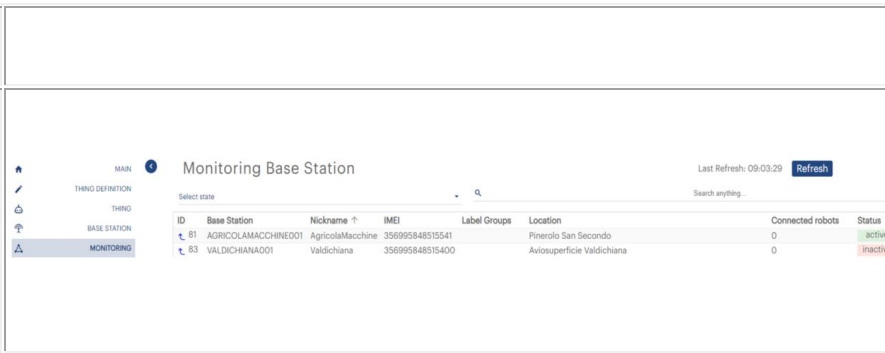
MAIN
THING DEFINITION
THING
BASE STATION
MONITORING

Monitoring Base Station

Last Refresh: 09:03:29 Refresh

Select state

Search anything...

| ID | Base Station | Nickname ↑ | IMEI | Label Groups | Location | Connected robots | Status |
|---|---|---|---|---|---|---|---|
| 81 | AGRICOLAMACCHINE001 | AgricolaMacchine | 356995848515541 | | Pinerolo San Secondo | 0 | activ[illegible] |
| 83 | VALDICHIANA001 | Valdichiana | 356995848515400 | | Aviosuperficie Valdichiana | 0 | inactiv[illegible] |